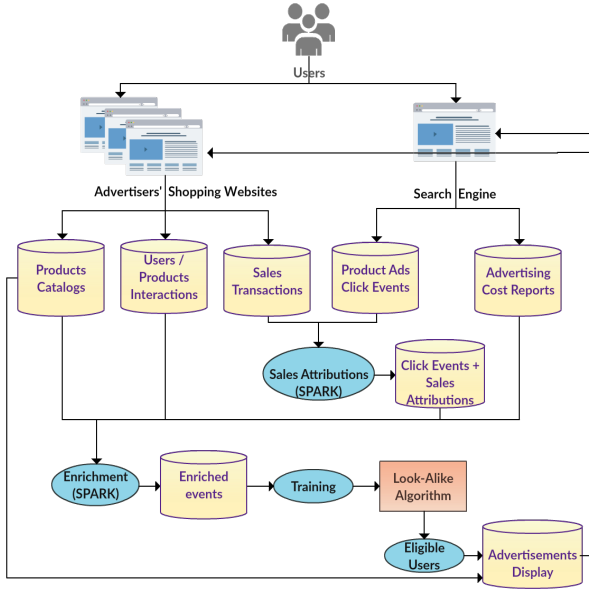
Users

Advertisers' Shopping Websites

Search Engine

Products Catalogs

Users / Products Interactions

Sales Transactions

Product Ads Click Events

Advertising Cost Reports

Sales Attributions (SPARK)

Click Events + Sales Attributions

Enrichment (SPARK)

Enriched events

Training

Look-Alike Algorithm

Eligible Users

Advertisements Display